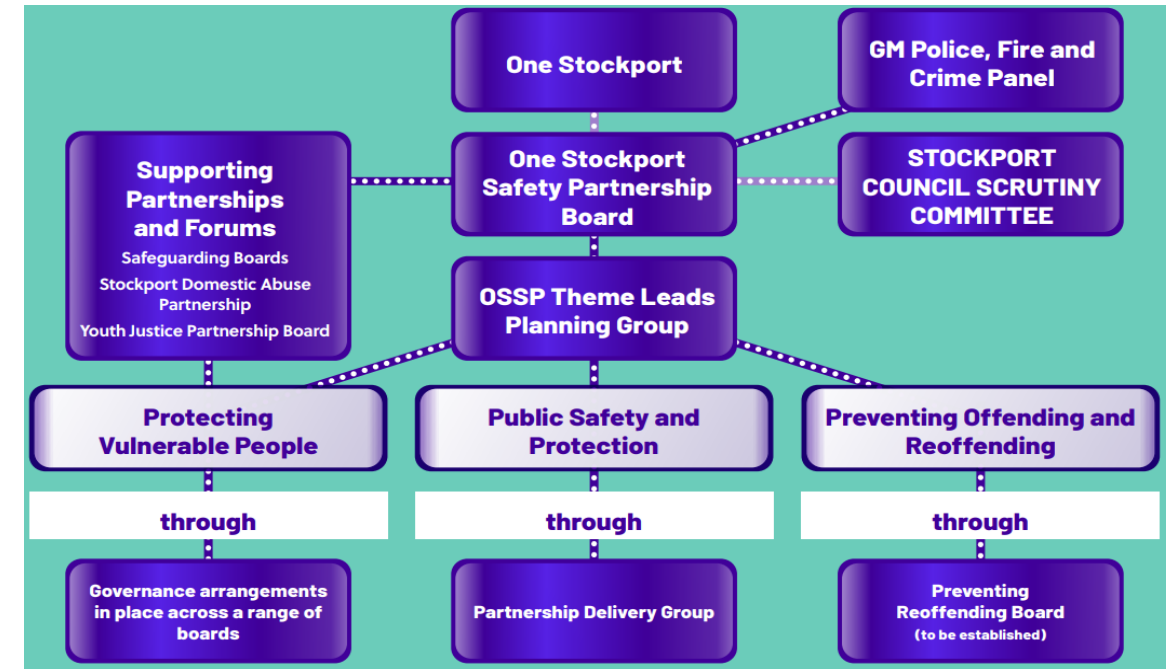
One Stockport

GM Police, Fire and Crime Panel

Supporting Partnerships and Forums
Safeguarding Boards
Stockport Domestic Abuse Partnership
Youth Justice Partnership Board

One Stockport Safety Partnership Board

STOCKPORT COUNCIL SCRUTINY COMMITTEE

OSSP Theme Leads Planning Group

Protecting Vulnerable People

Public Safety and Protection

Preventing Offending and Reoffending

through

through

through

Governance arrangements in place across a range of boards

Partnership Delivery Group

Preventing Reoffending Board
(to be established)